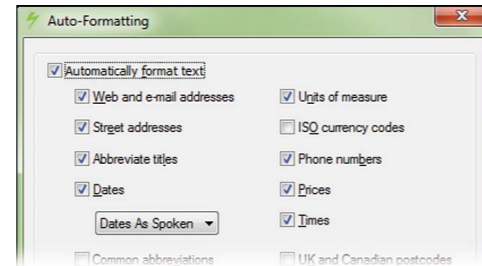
Auto-Formatting

Automatically format text

Web and e-mail addresses

Street addresses

Abbreviate titles

Dates

Dates As Spoken

Common abbreviations

Units of measure

ISO currency codes

Phone numbers

Prices

Times

UK and Canadian postcodes